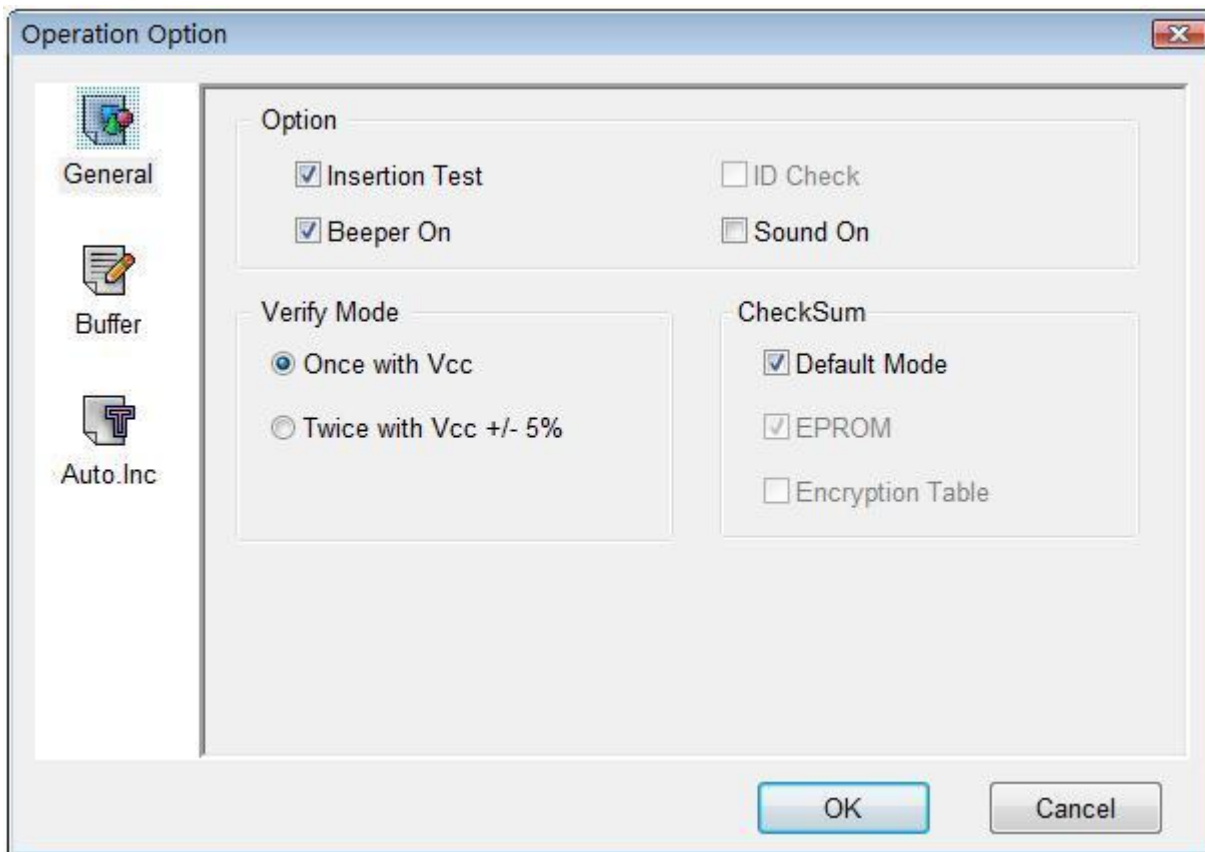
Operation Option

General

Buffer

Auto.Inc

Option

Insertion Test

ID Check

Beeper On

Sound On

Verify Mode

Once with Vcc

Twice with Vcc +/- 5%

CheckSum

Default Mode

EPROM

Encryption Table

OK

Cancel